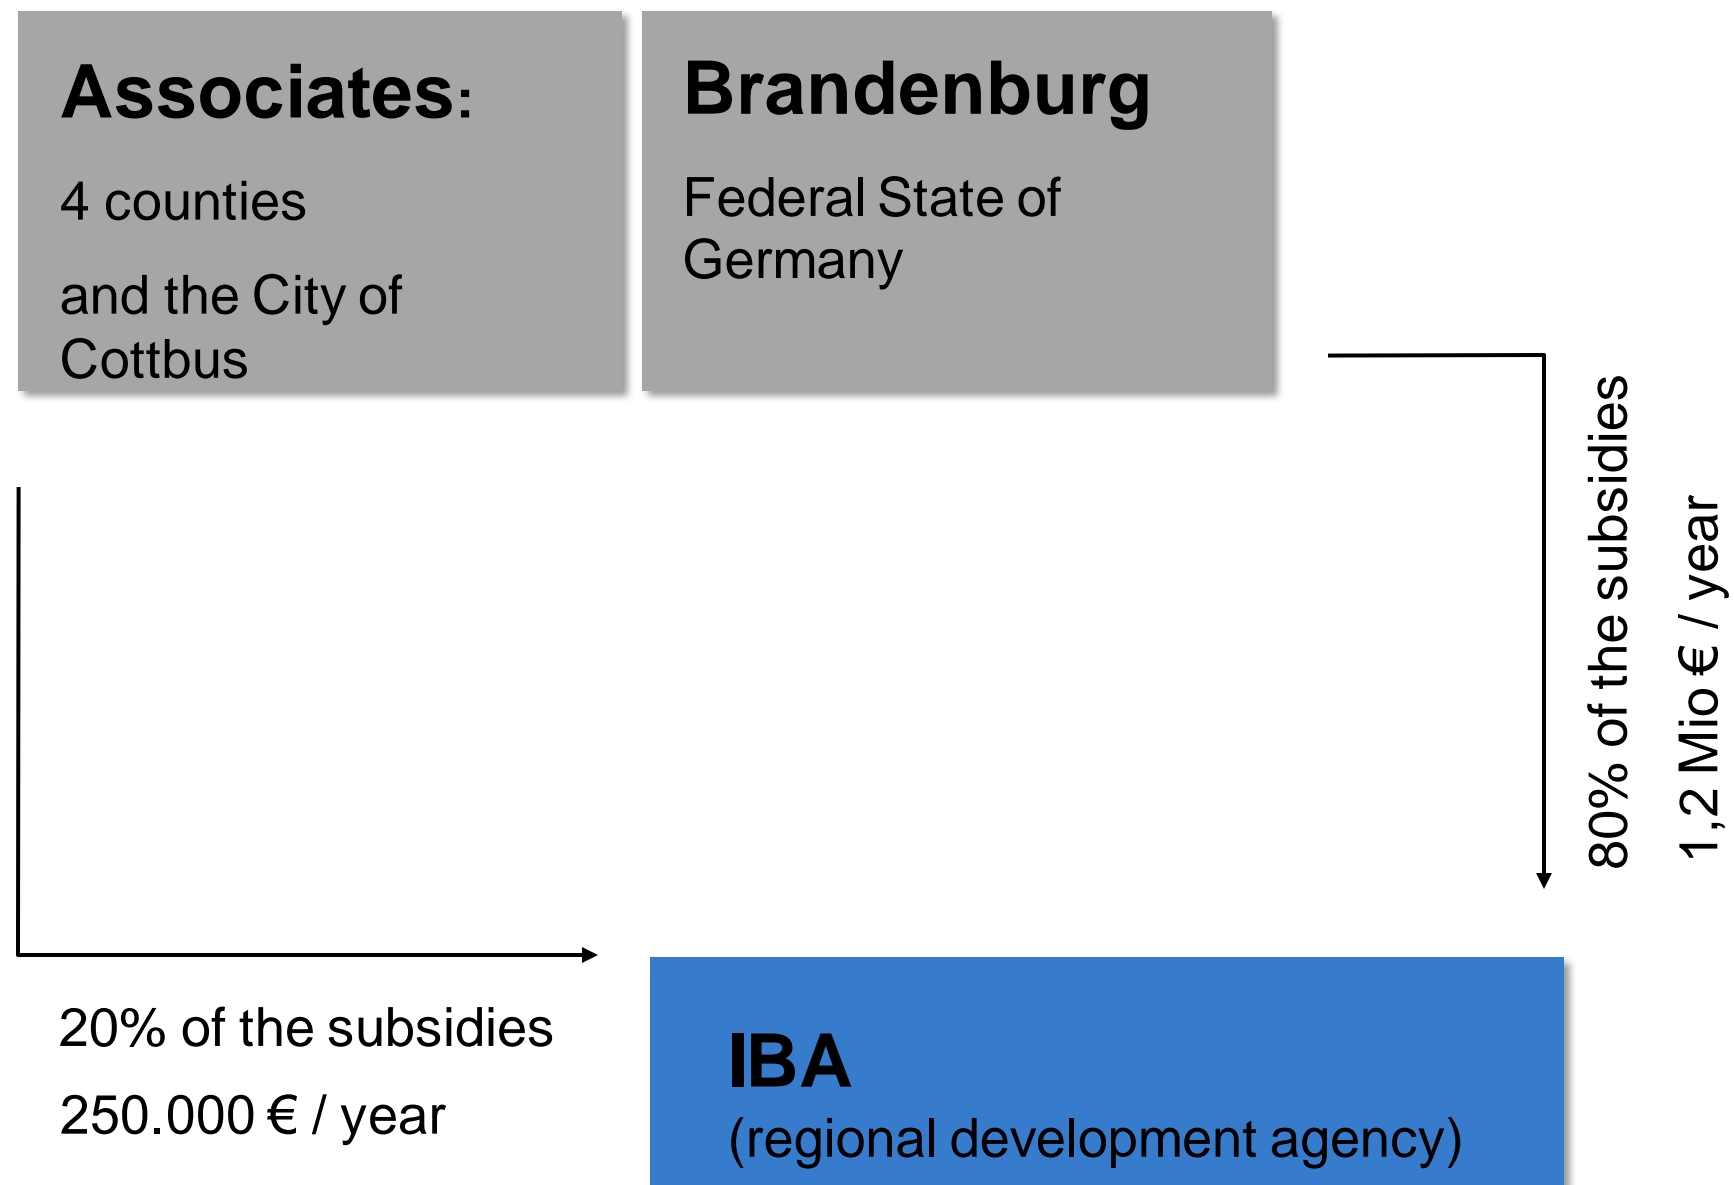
Associates:

4 counties

and the City of Cottbus

Brandenburg

Federal State of Germany

80% of the subsidies

1,2 Mio € / year

20% of the subsidies

250.000 € / year

IBA
(regional development agency)